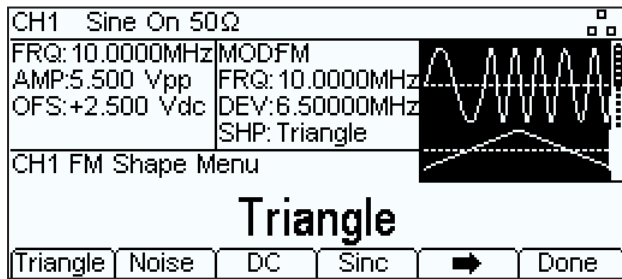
CH1 Sine On 50Ω

FRQ:10.0000MHz
AMP:5.500 Vpp
OFS:+2.500 Vdc

MODFM
FRQ:10.0000MHz
DEV:6.50000MHz
SHP:Triangle

CH1 FM Shape Menu

Triangle

| Triangle | Noise | DC | Sinc | ➡ | Done |
|---|---|---|---|---|---|